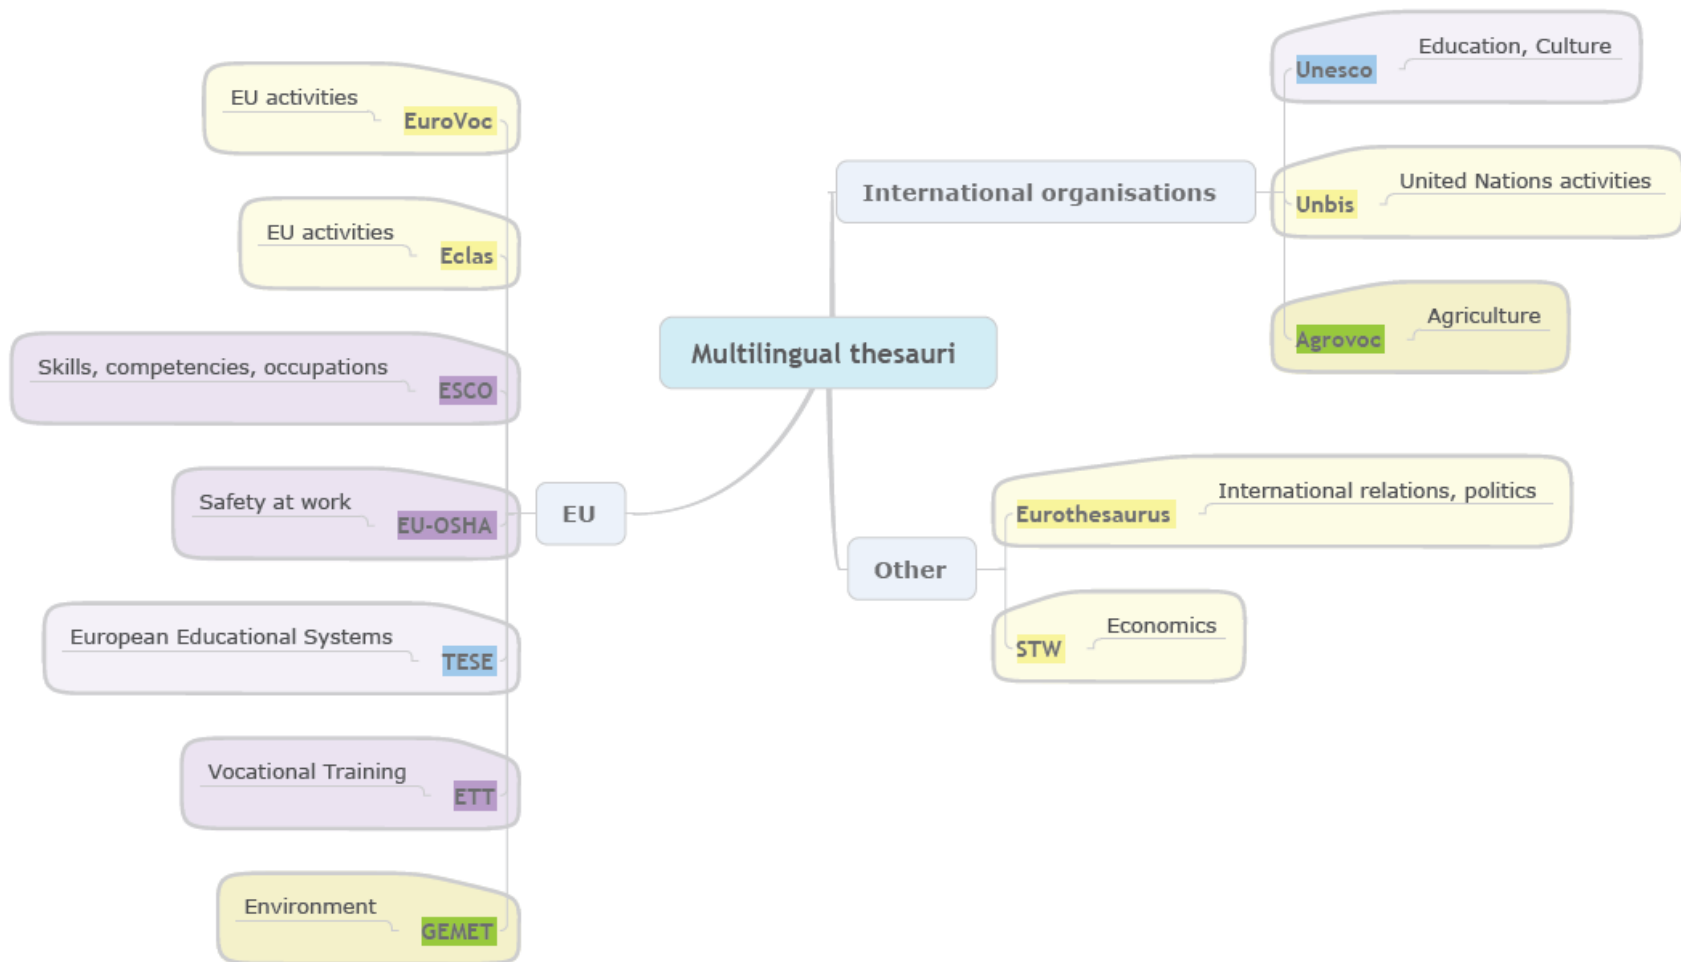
Multilingual thesauri

EU

EU activities
EuroVoc

EU activities
Eclas

Skills, competencies, occupations
ESCO

Safety at work
EU-OSHA

European Educational Systems
TESE

Vocational Training
ETT

Environment
GEMET

International organisations

Education, Culture
Unesco

United Nations activities
Unbis

Agriculture
Agrovoc

Other

International relations, politics
Eurothesaurus

Economics
STW